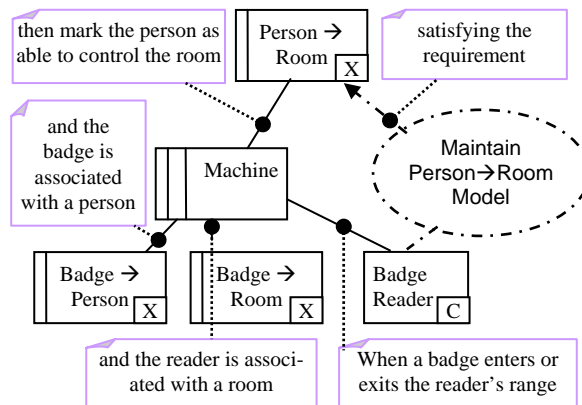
then mark the person as able to control the room

Person → Room X

satisfying the requirement

and the badge is associated with a person

Machine

Maintain Person→Room Model

Badge → Person X

Badge → Room X

Badge Reader C

and the reader is associated with a room

When a badge enters or exits the reader's range